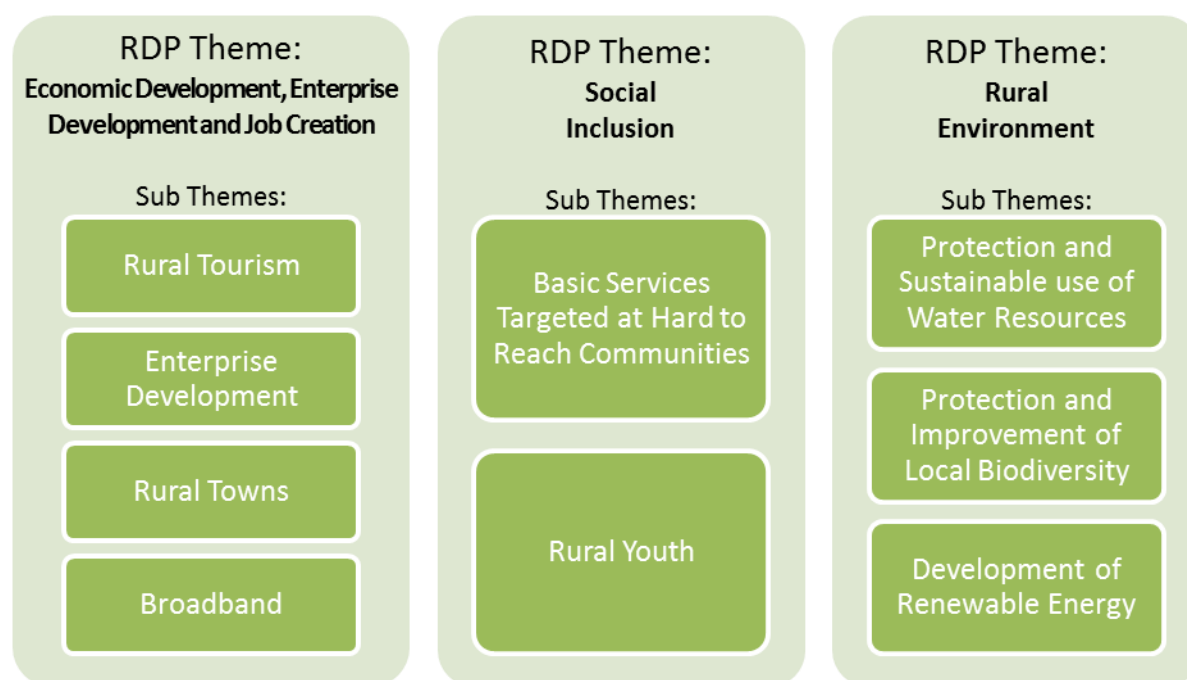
RDP Theme:
Economic Development, Enterprise Development and Job Creation

Sub Themes:

Rural Tourism

Enterprise Development

Rural Towns

Broadband

RDP Theme:
Social Inclusion

Sub Themes:

Basic Services Targeted at Hard to Reach Communities

Rural Youth

RDP Theme:
Rural Environment

Sub Themes:

Protection and Sustainable use of Water Resources

Protection and Improvement of Local Biodiversity

Development of Renewable Energy